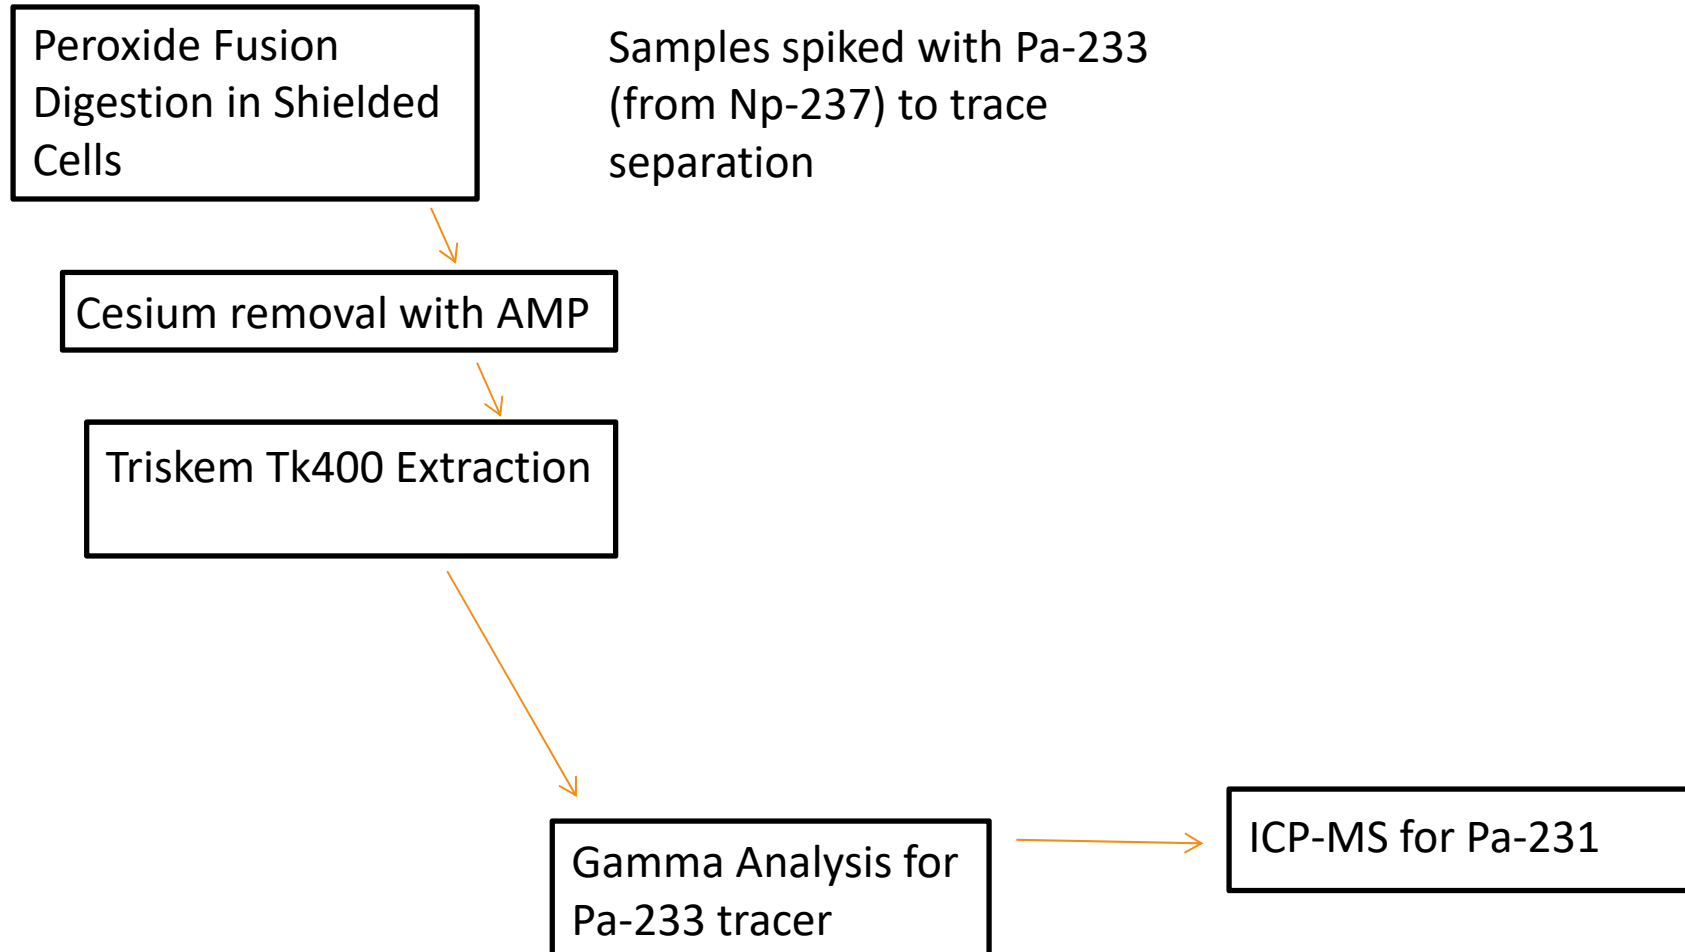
Peroxide Fusion Digestion in Shielded Cells

Samples spiked with Pa-233 (from Np-237) to trace separation

Cesium removal with AMP

Triskem Tk400 Extraction

Gamma Analysis for Pa-233 tracer

ICP-MS for Pa-231